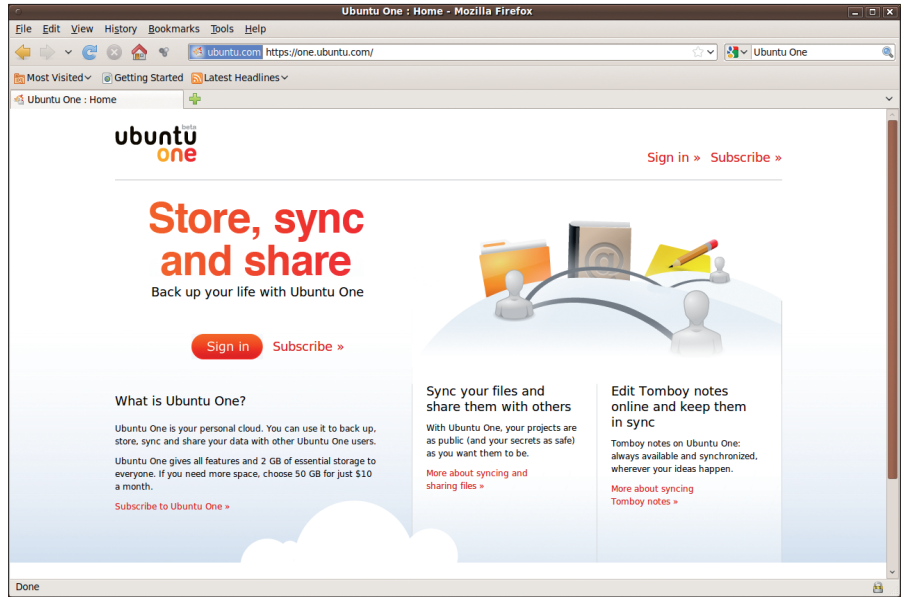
Ubuntu One : Home - Mozilla Firefox

File Edit View History Bookmarks Tools Help

ubuntu.com https://one.ubuntu.com/

Ubuntu One

Most Visited Getting Started Latest Headlines

Ubuntu One : Home

ubuntu beta one

Sign in » Subscribe »

Store, sync and share

Back up your life with Ubuntu One

Sign in Subscribe »

What is Ubuntu One?

Ubuntu One is your personal cloud. You can use it to back up, store, sync and share your data with other Ubuntu One users.

Ubuntu One gives all features and 2 GB of essential storage to everyone. If you need more space, choose 50 GB for just $10 a month.

Subscribe to Ubuntu One »

Sync your files and share them with others

With Ubuntu One, your projects are as public (and your secrets as safe) as you want them to be.

More about syncing and sharing files »

Edit Tomboy notes online and keep them in sync

Tomboy notes on Ubuntu One: always available and synchronized, wherever your ideas happen.

More about syncing Tomboy notes »

Done